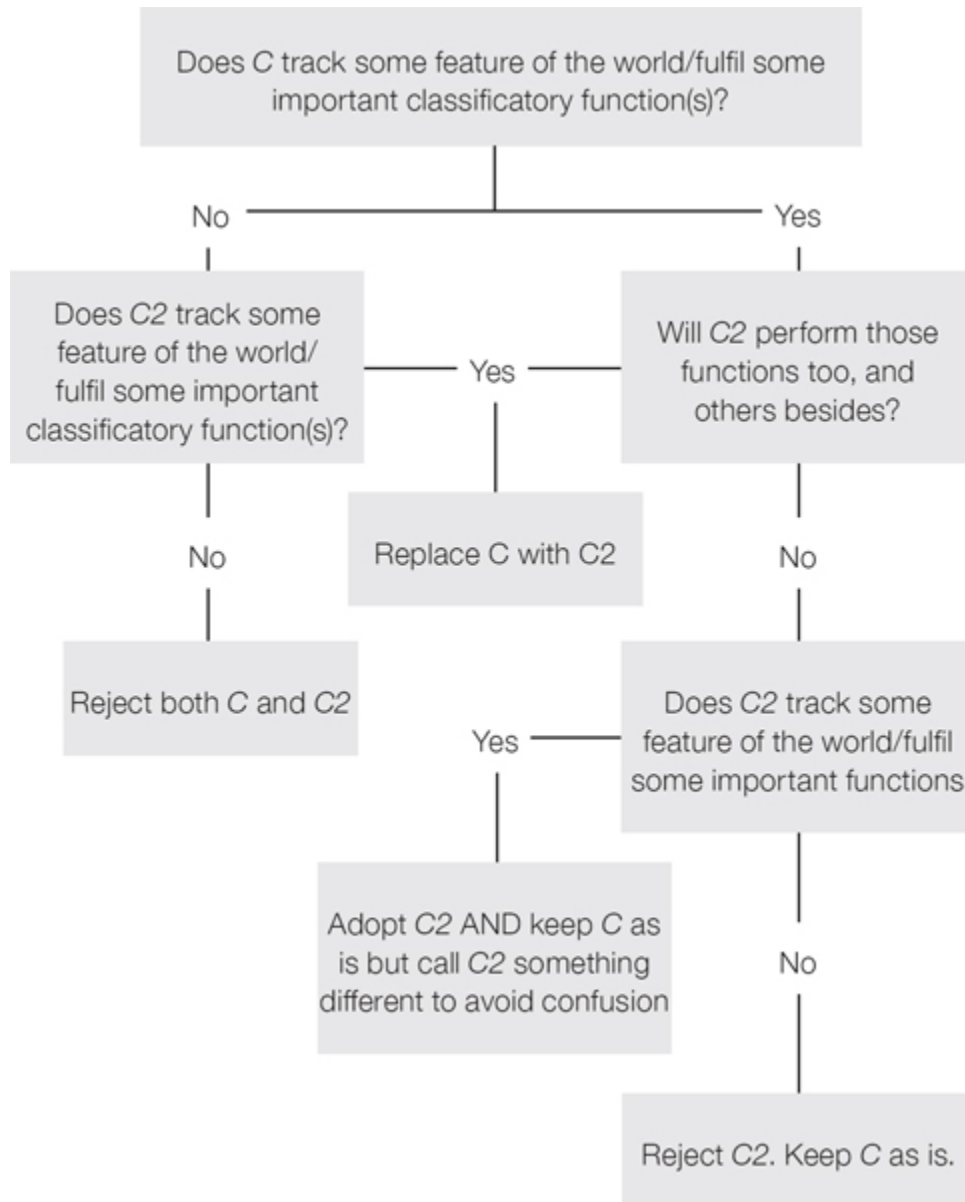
Does C track some feature of the world/fulfil some important classificatory function(s)?

No

Yes

Does C2 track some feature of the world/ fulfil some important classificatory function(s)?

Yes

Will C2 perform those functions too, and others besides?

No

Replace C with C2

No

Reject both C and C2

Yes

Does C2 track some feature of the world/fulfil some important functions

Adopt C2 AND keep C as is but call C2 something different to avoid confusion

No

Reject C2. Keep C as is.